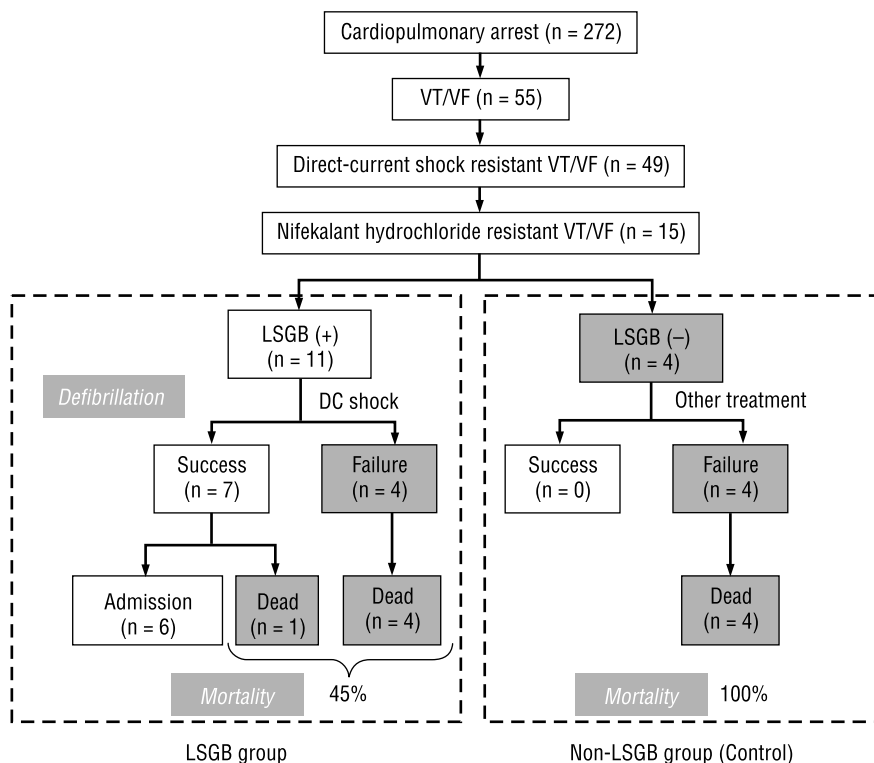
Cardiopulmonary arrest (n = 272)

VT/VF (n = 55)

Direct-current shock resistant VT/VF (n = 49)

Nifekalant hydrochloride resistant VT/VF (n = 15)

LSGB (+)
(n = 11)

Defibrillation

DC shock

Success
(n = 7)

Failure
(n = 4)

Admission
(n = 6)

Dead
(n = 1)

Dead
(n = 4)

Mortality

45%

LSGB group

LSGB (–)
(n = 4)

Other treatment

Success
(n = 0)

Failure
(n = 4)

Dead
(n = 4)

Mortality

100%

Non-LSGB group (Control)